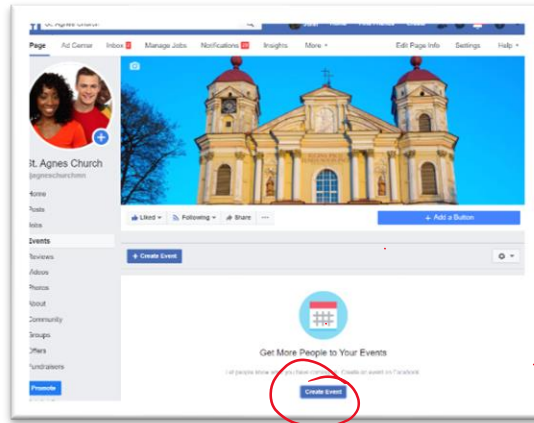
St. Agnes Church
Page Ad Center Inbox Manage Jobs Notifications Insights More ▾ Edit Page Info Settings Help ▾
St. Agnes Church
@agneschurchmn
Home
Posts
Info
Events
Reviews
Videos
Photos
About
Community
Groups
Offers
Fundraisers
Promote
Liked ▾ Following ▾ Share ···
+ Add a Button
+ Create Event
Get More People to Your Events
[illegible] Create an event on Facebook
Create Event